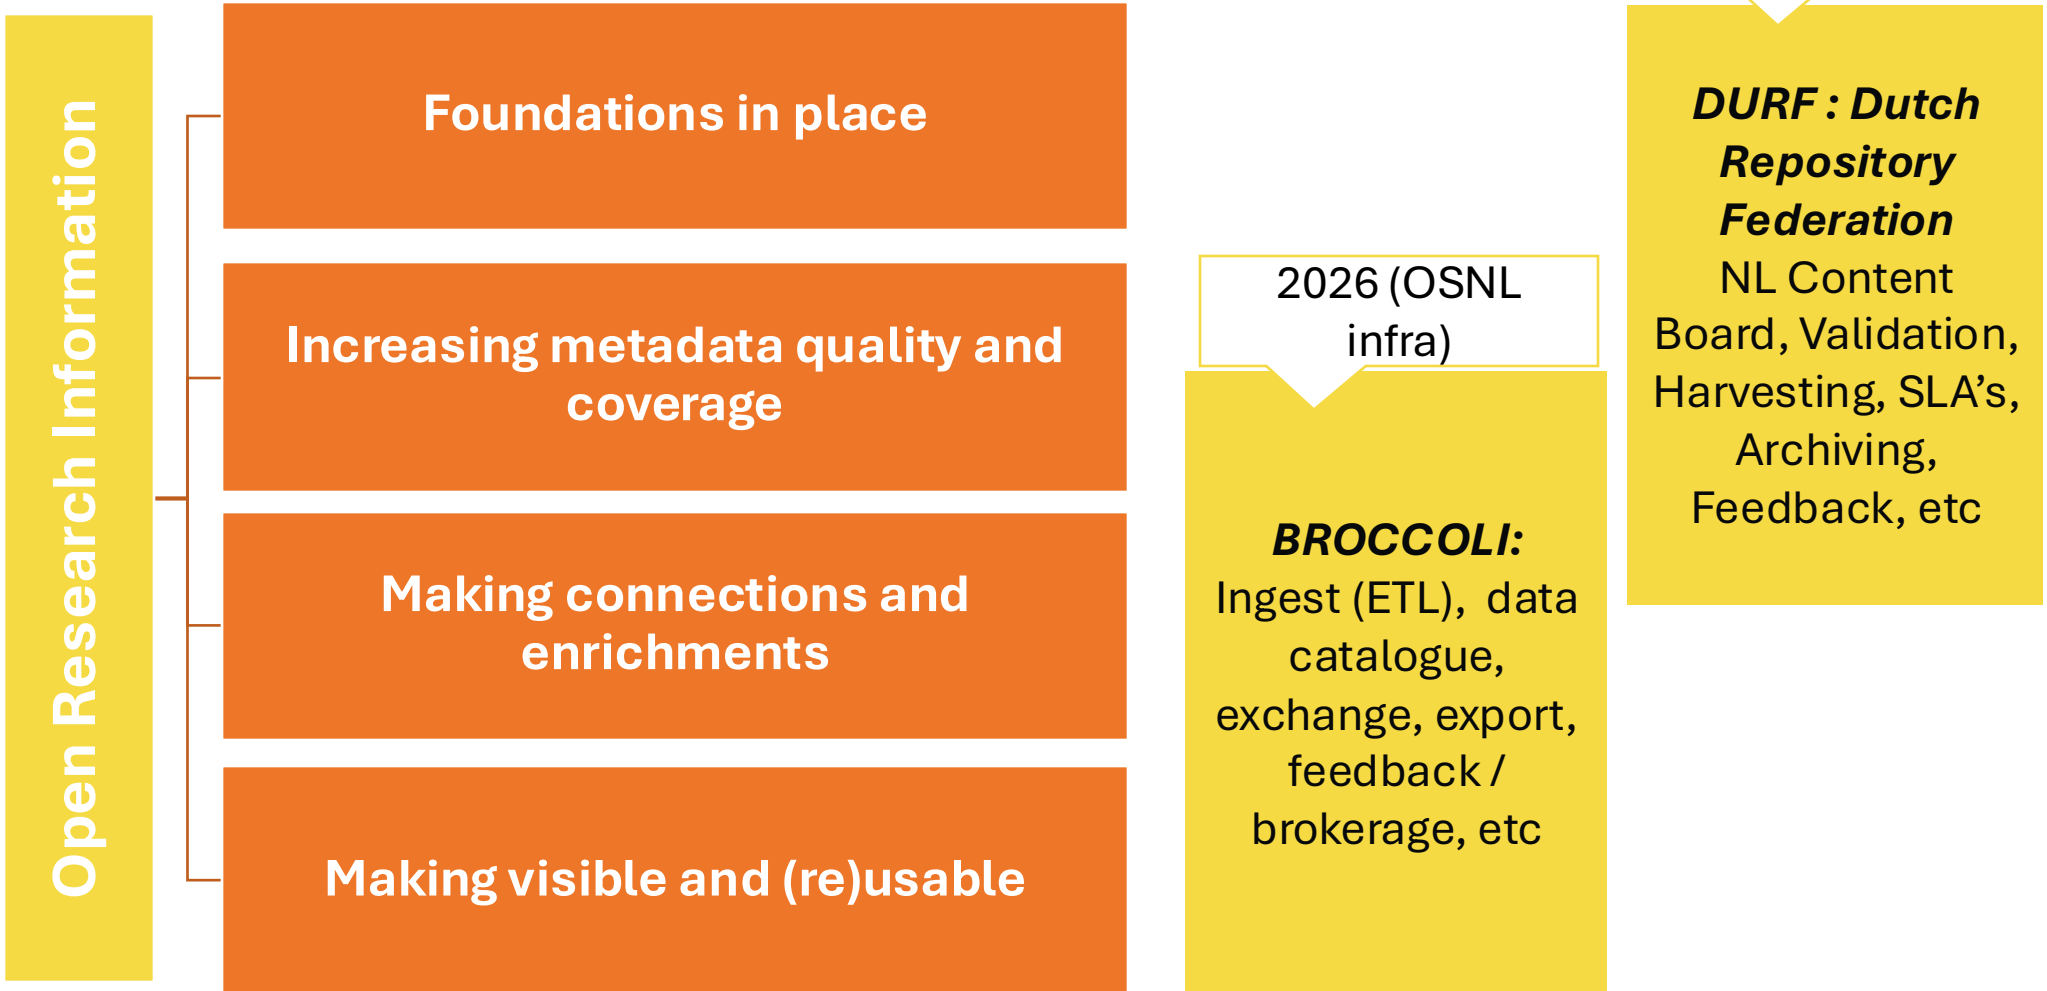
Open Research Information

Foundations in place

Increasing metadata quality and coverage

Making connections and enrichments

Making visible and (re)usable

2026 (OSNL infra)

***BROCCOLI:*** Ingest (ETL), data catalogue, exchange, export, feedback / brokerage, etc

***DURF : Dutch Repository Federation*** NL Content Board, Validation, Harvesting, SLA's, Archiving, Feedback, etc